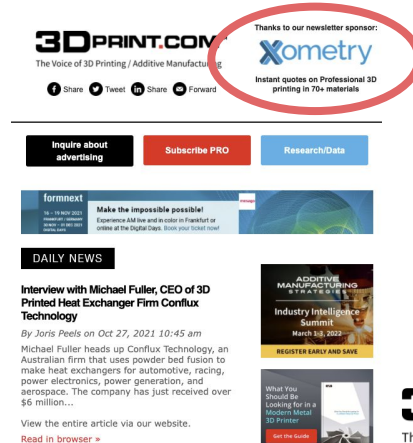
3DPRINT.COM
The Voice of 3D Printing / Additive Manufacturing

Share Tweet Share Forward

Thanks to our newsletter sponsor:
Xometry
Instant quotes on Professional 3D printing in 70+ materials

Inquire about advertising

Subscribe PRO

Research/Data

formnext
16 – 19 NOV 2021
Make the impossible possible!
Experience AM live and in color in Frankfurt or online at the Digital Days. Book your ticket now!

DAILY NEWS

Interview with Michael Fuller, CEO of 3D Printed Heat Exchanger Firm Conflux Technology

By Joris Peels on Oct 27, 2021 10:45 am

Michael Fuller heads up Conflux Technology, an Australian firm that uses powder bed fusion to make heat exchangers for automotive, racing, power electronics, power generation, and aerospace. The company has just received over $6 million...

View the entire article via our website.

Read in browser »

ADDITIVE MANUFACTURING STRATEGIES
Industry Intelligence Summit
March 1-3, 2022
REGISTER EARLY AND SAVE

What You Should Be Looking for in a Modern Metal 3D Printer
Get the Guide